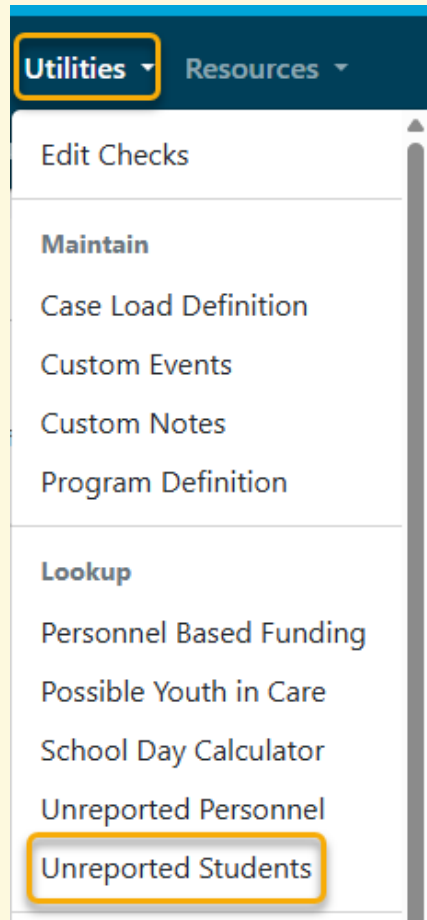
Utilities Resources

Edit Checks

Maintain

Case Load Definition

Custom Events

Custom Notes

Program Definition

Lookup

Personnel Based Funding

Possible Youth in Care

School Day Calculator

Unreported Personnel

Unreported Students